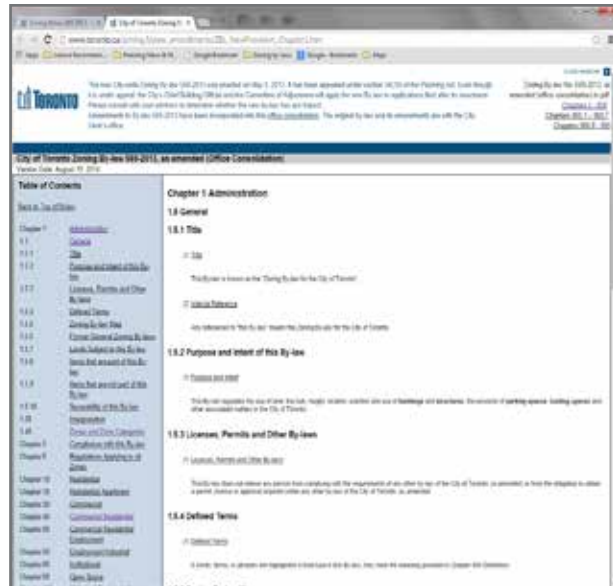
TORONTO

City of Toronto Zoning By-law 569-2013, as amended (Office Consolidation)

Table of Contents

Chapter 1 Administration

1.5 General

1.5.1 Title

1.5.2 Purpose and Intent of this By-law

1.5.3 Licenses, Permits and Other By-laws

1.5.4 Defined Terms

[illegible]